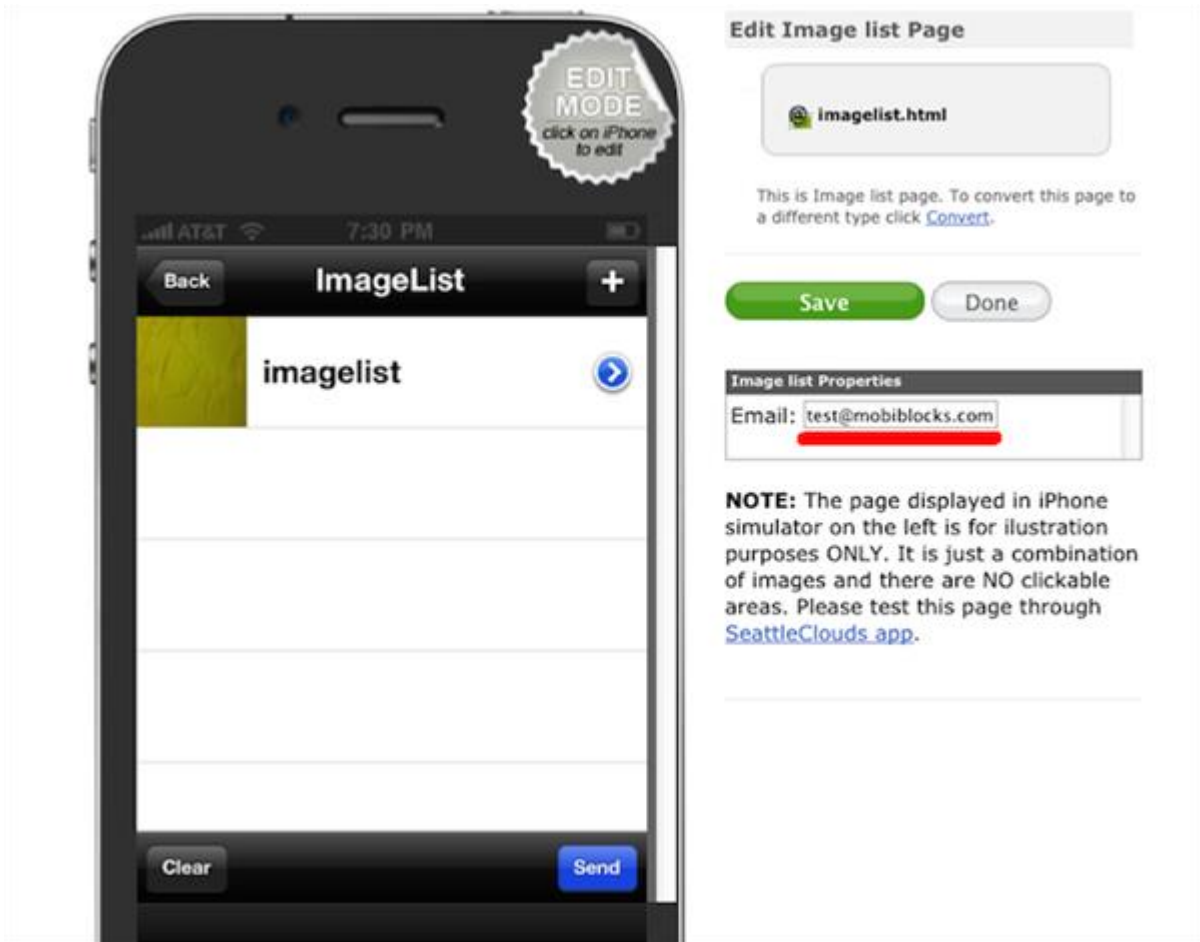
EDIT MODE
click on iPhone to edit

AT&T 7:30 PM

Back ImageList +

imagelist

Clear Send

Edit Image list Page

imagelist.html

This is Image list page. To convert this page to a different type click Convert.

Save Done

Image list Properties

Email: test@mobiblocks.com

NOTE: The page displayed in iPhone simulator on the left is for ilustration purposes ONLY. It is just a combination of images and there are NO clickable areas. Please test this page through SeattleClouds app.